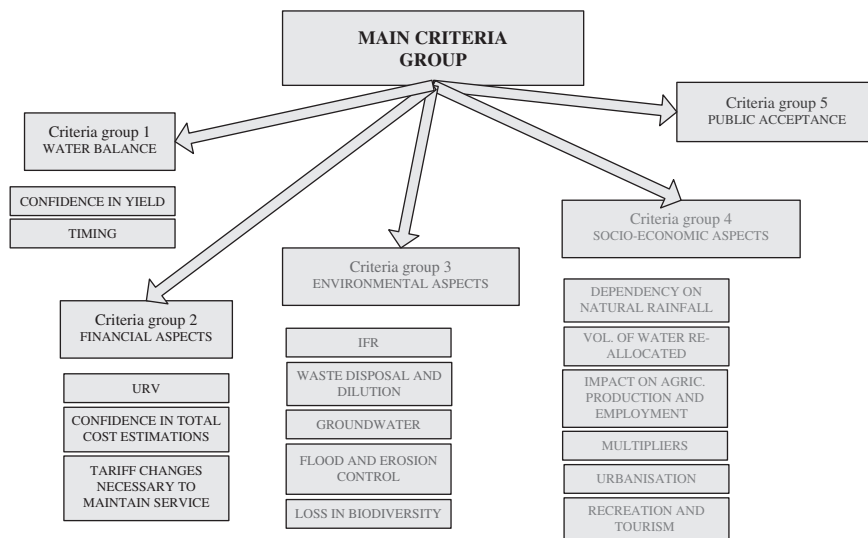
MAIN CRITERIA GROUP

Criteria group 1
WATER BALANCE

CONFIDENCE IN YIELD

TIMING

Criteria group 2
FINANCIAL ASPECTS

URV

CONFIDENCE IN TOTAL COST ESTIMATIONS

TARIFF CHANGES NECESSARY TO MAINTAIN SERVICE

Criteria group 3
ENVIRONMENTAL ASPECTS

IFR

WASTE DISPOSAL AND DILUTION

GROUNDWATER

FLOOD AND EROSION CONTROL

LOSS IN BIODIVERSITY

Criteria group 4
SOCIO-ECONOMIC ASPECTS

DEPENDENCY ON NATURAL RAINFALL

VOL. OF WATER RE-ALLOCATED

IMPACT ON AGRIC. PRODUCTION AND EMPLOYMENT

MULTIPLIERS

URBANISATION

RECREATION AND TOURISM

Criteria group 5
PUBLIC ACCEPTANCE